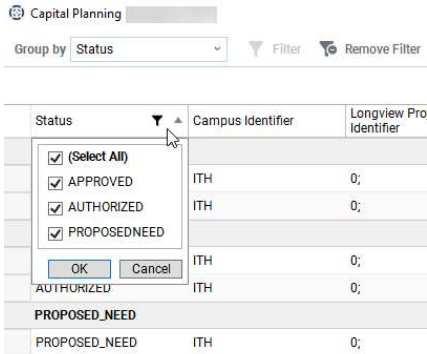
Capital Planning

Group by Status

Filter Remove Filter

| Status | Campus Identifier | Longview Pro Identifier |
|---|---|---|
| | | |
| | ITH | 0; |
| | ITH | 0; |
| | | |
| | ITH | 0; |
| AUTHORIZED | ITH | 0; |
| PROPOSED_NEED | | |
| PROPOSED_NEED | ITH | 0; |

(Select All)
APPROVED
AUTHORIZED
PROPOSEDNEED
OK Cancel